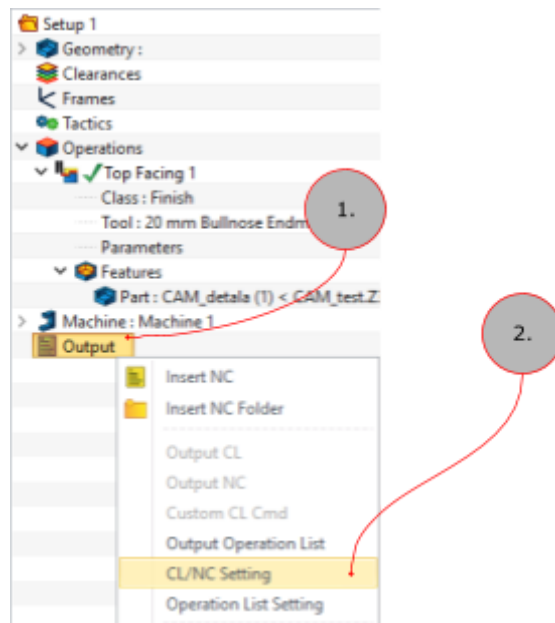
Setup 1
Geometry :
Clearances
Frames
Tactics
Operations
Top Facing 1
Class : Finish
Tool : 20 mm Bullnose Endm
Parameters
Features
Part : CAM_detala (1) < CAM_test.Z
Machine : Machine 1
Output

1.

2.

Insert NC
Insert NC Folder
Output CL
Output NC
Custom CL Cmd
Output Operation List
CL/NC Setting
Operation List Setting